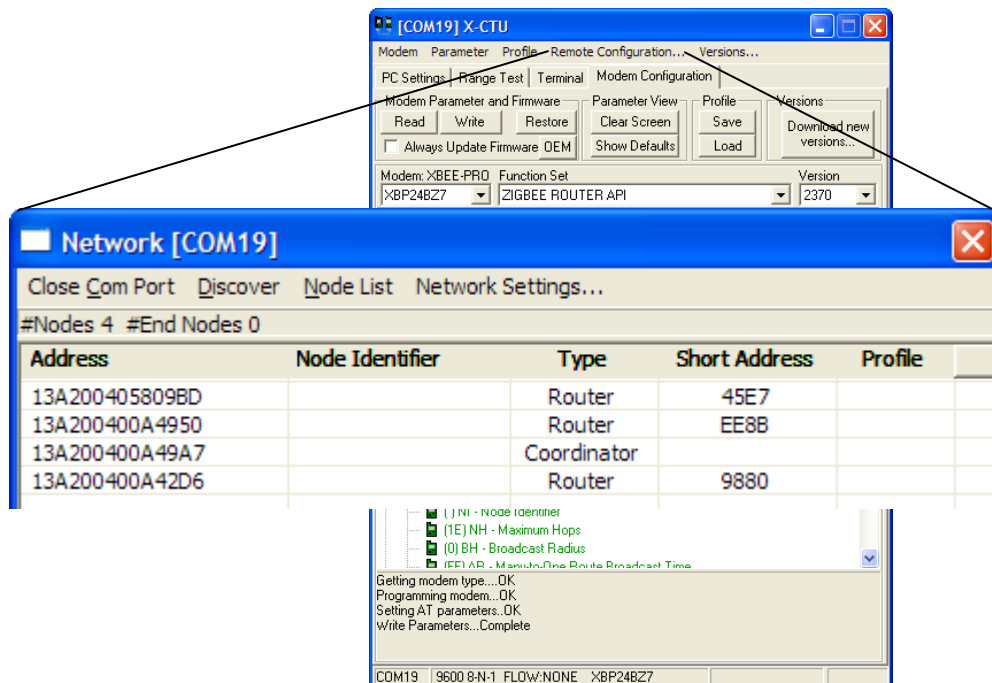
[COM19] X-CTU

Modem Parameter Profile Remote Configuration... Versions...

PC Settings Range Test Terminal Modem Configuration

Modem Parameter and Firmware
Read Write Restore
Always Update Firmware OEM

Parameter View
Clear Screen
Show Defaults

Profile
Save
Load

Versions
Download new versions...

Modem: XBEE-PRO
XBP24BZ7

Function Set
ZIGBEE ROUTER API

Version
2370

Network [COM19]

Close Com Port Discover Node List Network Settings...

#Nodes 4 #End Nodes 0

| Address | Node Identifier | Type | Short Address | Profile |
|---|---|---|---|---|
| 13A200405809BD | | Router | 45E7 | |
| 13A200400A4950 | | Router | EE8B | |
| 13A200400A49A7 | | Coordinator | | |
| 13A200400A42D6 | | Router | 9880 | |

( ) NI - Node Identifier
(1E) NH - Maximum Hops
(0) BH - Broadcast Radius
(FF) AR - Many-to-One Route Broadcast Time

Getting modem type....OK
Programming modem...OK
Setting AT parameters..OK
Write Parameters...Complete

COM19 9600 8-N-1 FLOW:NONE XBP24BZ7